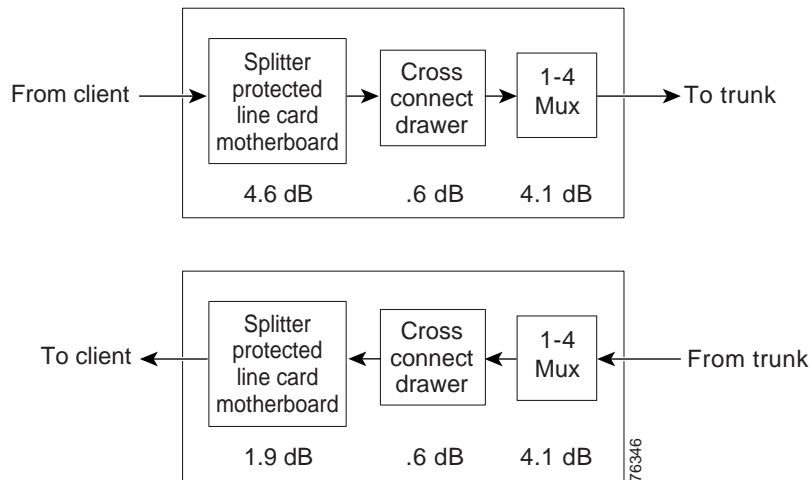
From client

Splitter protected line card motherboard

Cross connect drawer

1-4 Mux

To trunk

4.6 dB

.6 dB

4.1 dB

To client

Splitter protected line card motherboard

Cross connect drawer

1-4 Mux

From trunk

1.9 dB

.6 dB

4.1 dB

76346